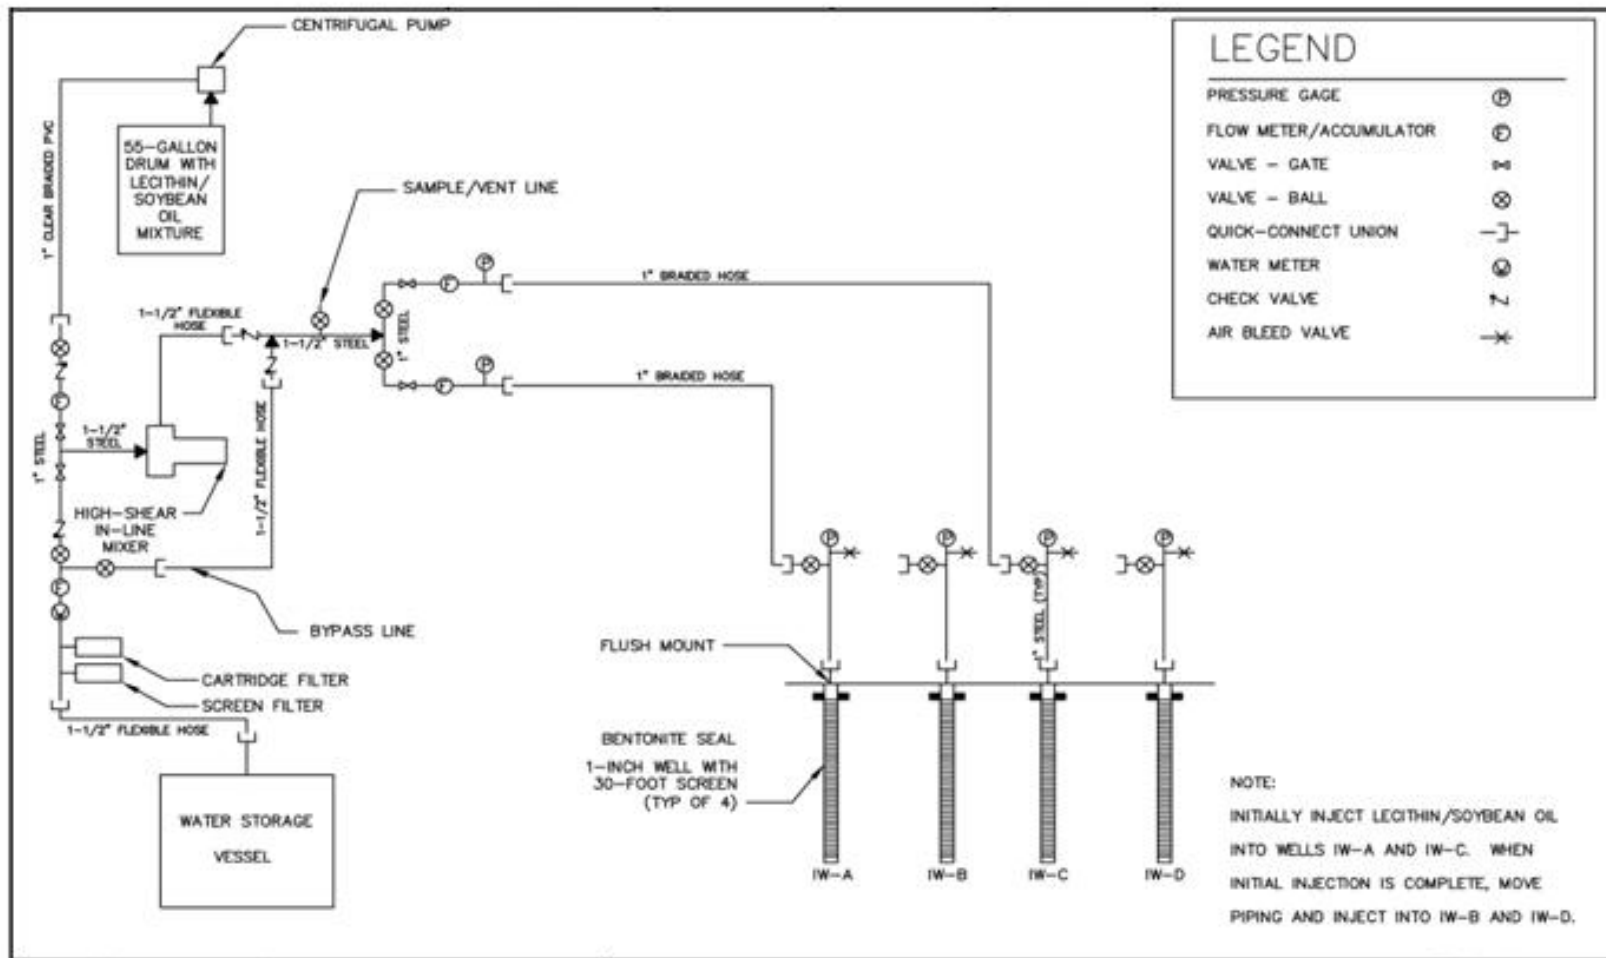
CENTRIFUGAL PUMP

55-GALLON DRUM WITH LECITHIN/ SOYBEAN OIL MIXTURE

1" CLEAR BRAIDED PVC

SAMPLE/VENT LINE

1-1/2" FLEXIBLE HOSE

1-1/2" STEEL

1" STEEL

1" BRAIDED HOSE

1" BRAIDED HOSE

1-1/2" STEEL

1" STEEL

HIGH-SHEAR IN-LINE MIXER

1-1/2" FLEXIBLE HOSE

BYPASS LINE

CARTRIDGE FILTER

SCREEN FILTER

1-1/2" FLEXIBLE HOSE

WATER STORAGE VESSEL

FLUSH MOUNT

1" STEEL (TYP)

BENTONITE SEAL

1-INCH WELL WITH 30-FOOT SCREEN (TYP OF 4)

IW-A

IW-B

IW-C

IW-D

LEGEND

| | |
|---|---|
| PRESSURE GAGE | Ⓟ |
| FLOW METER/ACCUMULATOR | Ⓕ |
| VALVE - GATE | |
| VALVE - BALL | ⊗ |
| QUICK-CONNECT UNION | |
| WATER METER | |
| CHECK VALVE | |
| AIR BLEED VALVE | |

NOTE:

INITIALLY INJECT LECITHIN/SOYBEAN OIL INTO WELLS IW-A AND IW-C. WHEN INITIAL INJECTION IS COMPLETE, MOVE PIPING AND INJECT INTO IW-B AND IW-D.